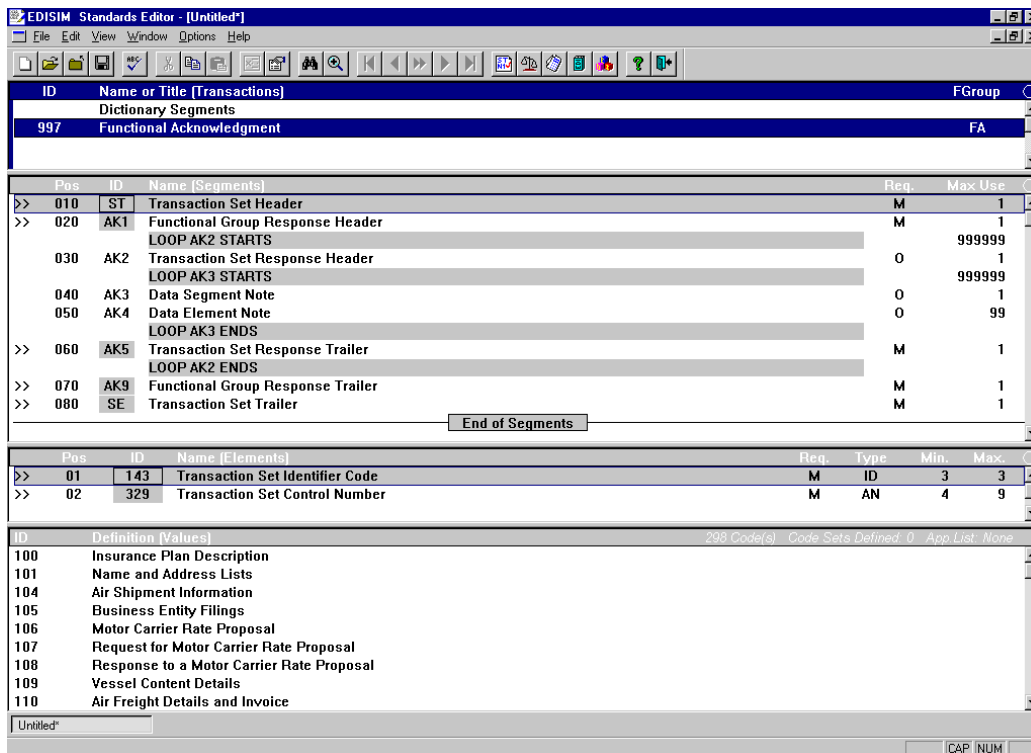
EDISIM Standards Editor - [Untitled*]

File Edit View Window Options Help

| ID | Name or Title (Transactions) | FGroup |
|---|---|---|
| | Dictionary Segments | |
| 997 | Functional Acknowledgment | FA |

| | Pos | ID | Name (Segments) | Req. | Max Use |
|---|---|---|---|---|---|
| >> | 010 | ST | Transaction Set Header | M | 1 |
| >> | 020 | AK1 | Functional Group Response Header | M | 1 |
| | | | LOOP AK2 STARTS | | 999999 |
| | 030 | AK2 | Transaction Set Response Header | O | 1 |
| | | | LOOP AK3 STARTS | | 999999 |
| | 040 | AK3 | Data Segment Note | O | 1 |
| | 050 | AK4 | Data Element Note | O | 99 |
| | | | LOOP AK3 ENDS | | |
| >> | 060 | AK5 | Transaction Set Response Trailer | M | 1 |
| | | | LOOP AK2 ENDS | | |
| >> | 070 | AK9 | Functional Group Response Trailer | M | 1 |
| >> | 080 | SE | Transaction Set Trailer | M | 1 |

End of Segments

| | Pos | ID | Name (Elements) | Req. | Type | Min. | Max. |
|---|---|---|---|---|---|---|---|
| >> | 01 | 143 | Transaction Set Identifier Code | M | ID | 3 | 3 |
| >> | 02 | 329 | Transaction Set Control Number | M | AN | 4 | 9 |

ID Definition (Values) 298 Code(s) Code Sets Defined: 0 App.List: None

| ID | Definition (Values) |
|---|---|
| 100 | Insurance Plan Description |
| 101 | Name and Address Lists |
| 104 | Air Shipment Information |
| 105 | Business Entity Filings |
| 106 | Motor Carrier Rate Proposal |
| 107 | Request for Motor Carrier Rate Proposal |
| 108 | Response to a Motor Carrier Rate Proposal |
| 109 | Vessel Content Details |
| 110 | Air Freight Details and Invoice |

Untitled*

CAP NUM